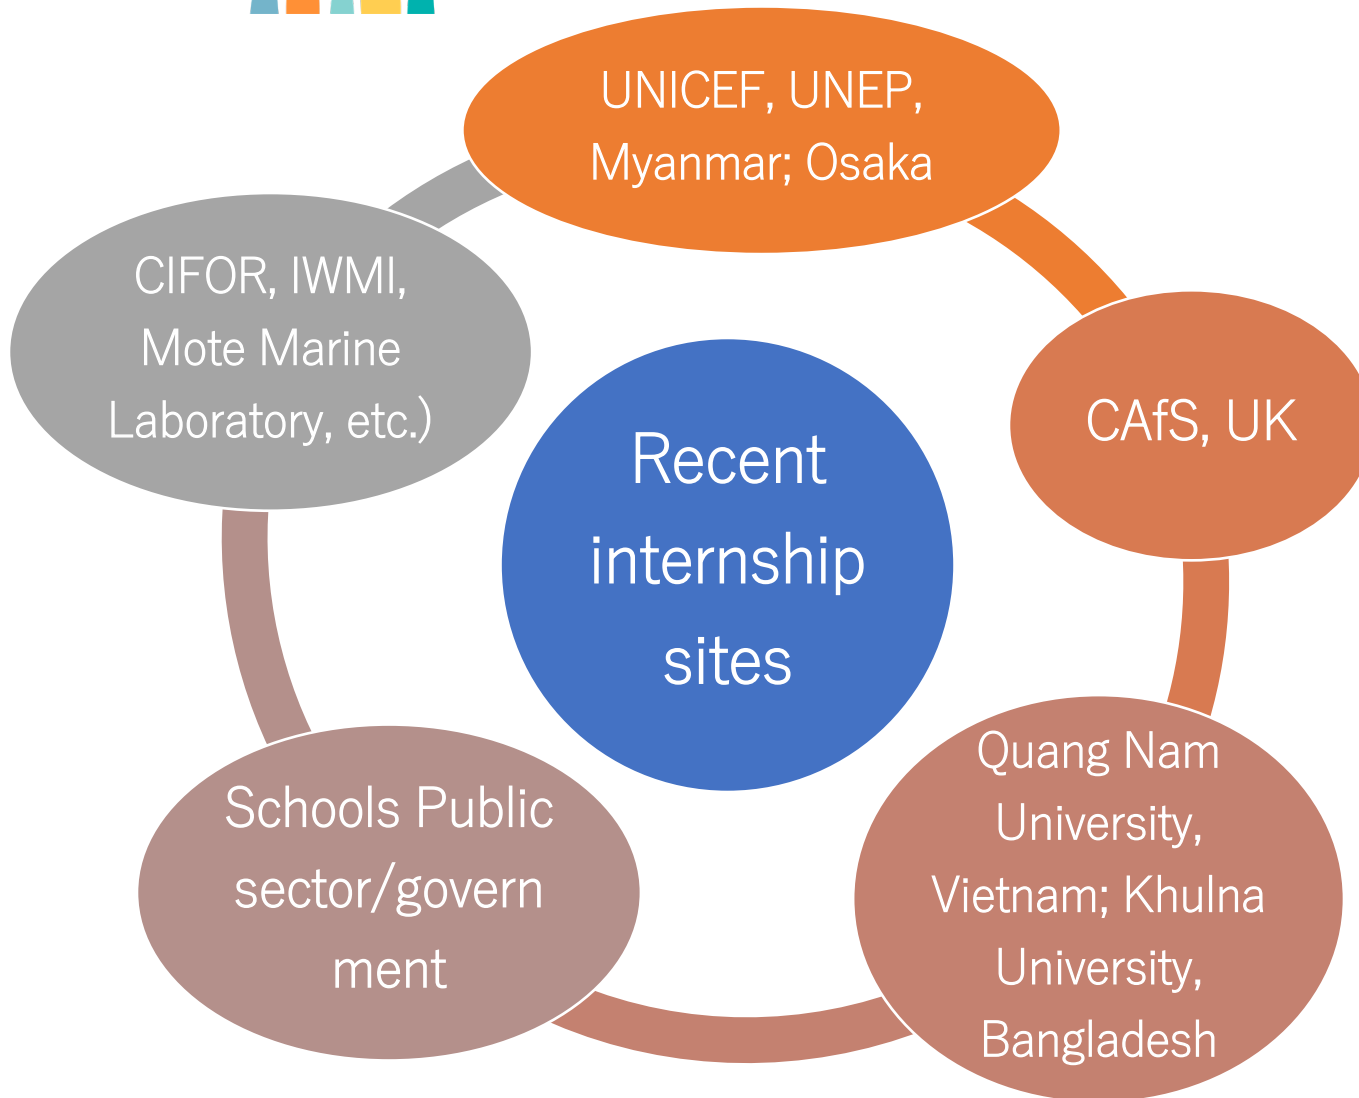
Recent internship sites

UNICEF, UNEP, Myanmar; Osaka

CAfS, UK

Quang Nam University, Vietnam; Khulna University, Bangladesh

Schools Public sector/government

CIFOR, IWMI, Mote Marine Laboratory, etc.)